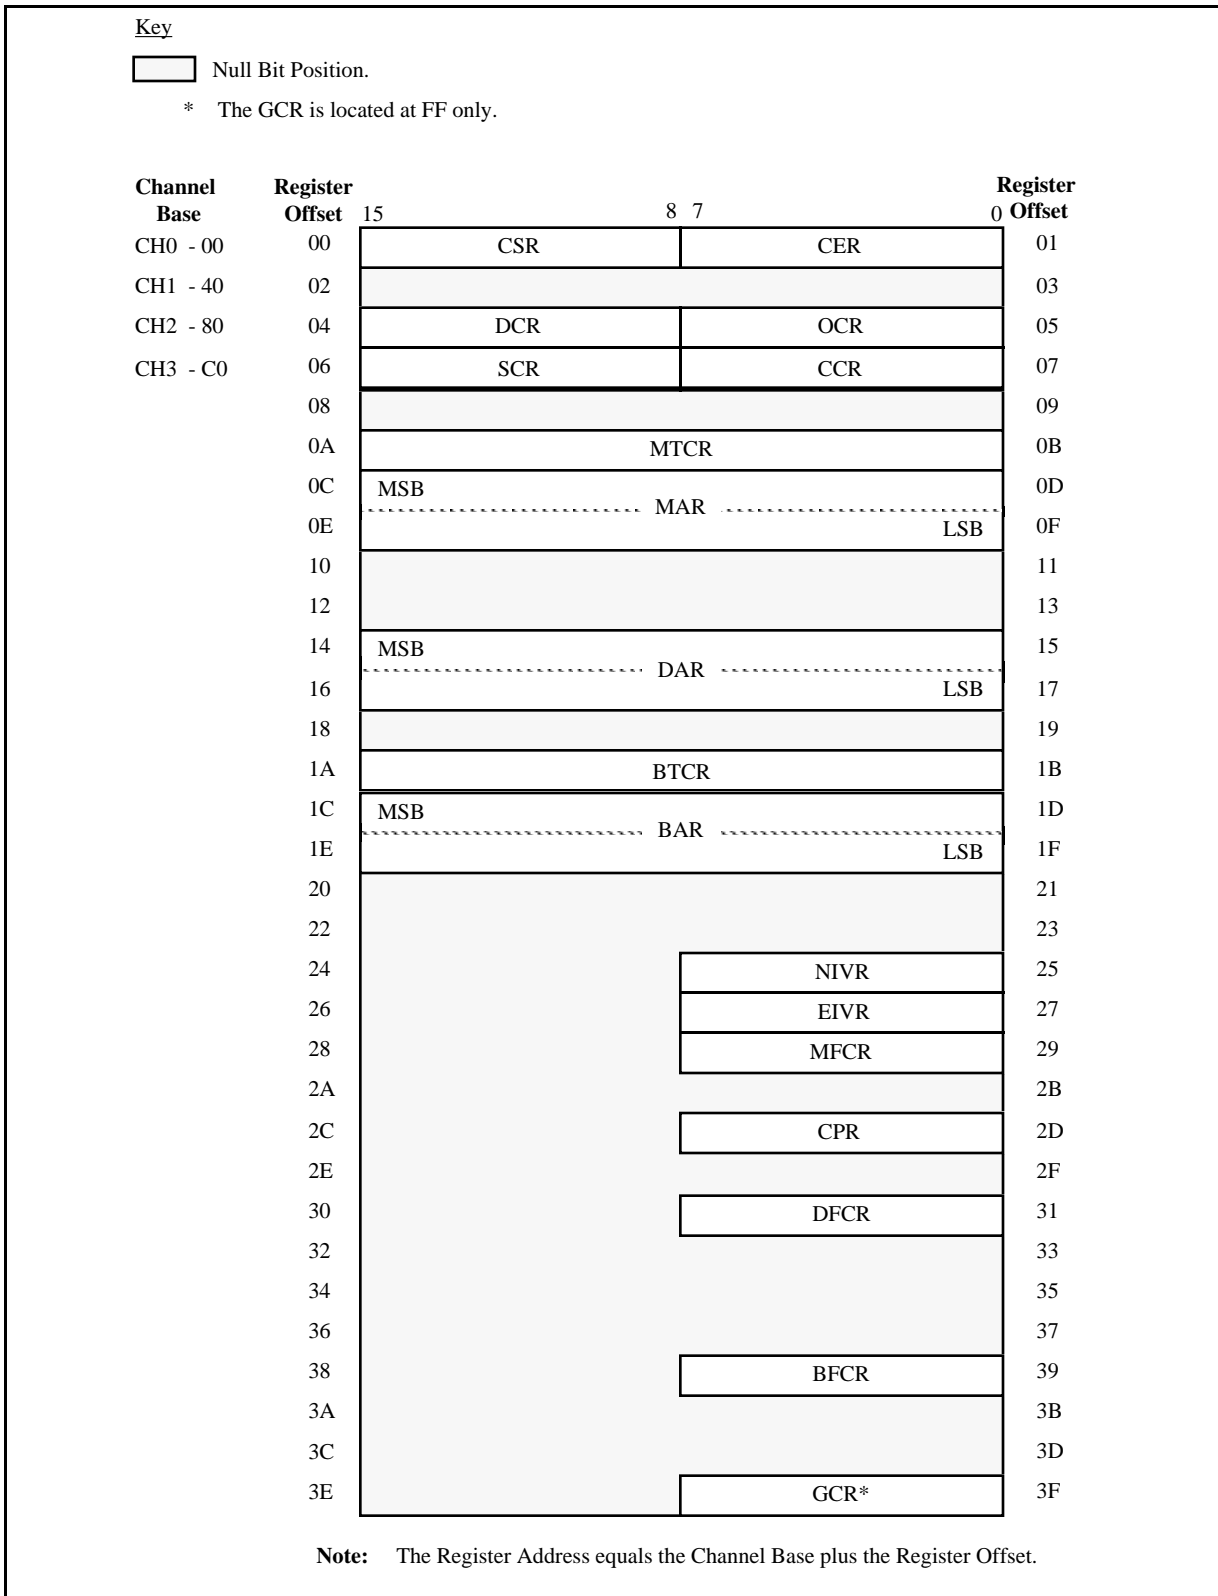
Key

Null Bit Position.

* The GCR is located at FF only.

| Channel Base | Register Offset | 15 — 8 | 7 — 0 | Register Offset |
|---|---|---|---|---|
| CH0 - 00 | 00 | CSR | CER | 01 |
| CH1 - 40 | 02 | | | 03 |
| CH2 - 80 | 04 | DCR | OCR | 05 |
| CH3 - C0 | 06 | SCR | CCR | 07 |
| | 08 | | | 09 |
| | 0A | MTCR | MTCR | 0B |
| | 0C | MSB | | 0D |
| | | MAR | MAR | |
| | 0E | | LSB | 0F |
| | 10 | | | 11 |
| | 12 | | | 13 |
| | 14 | MSB | | 15 |
| | | DAR | DAR | |
| | 16 | | LSB | 17 |
| | 18 | | | 19 |
| | 1A | BTCR | BTCR | 1B |
| | 1C | MSB | | 1D |
| | | BAR | BAR | |
| | 1E | | LSB | 1F |
| | 20 | | | 21 |
| | 22 | | | 23 |
| | 24 | | NIVR | 25 |
| | 26 | | EIVR | 27 |
| | 28 | | MFCR | 29 |
| | 2A | | | 2B |
| | 2C | | CPR | 2D |
| | 2E | | | 2F |
| | 30 | | DFCR | 31 |
| | 32 | | | 33 |
| | 34 | | | 35 |
| | 36 | | | 37 |
| | 38 | | BFCR | 39 |
| | 3A | | | 3B |
| | 3C | | | 3D |
| | 3E | | GCR* | 3F |

**Note:** The Register Address equals the Channel Base plus the Register Offset.